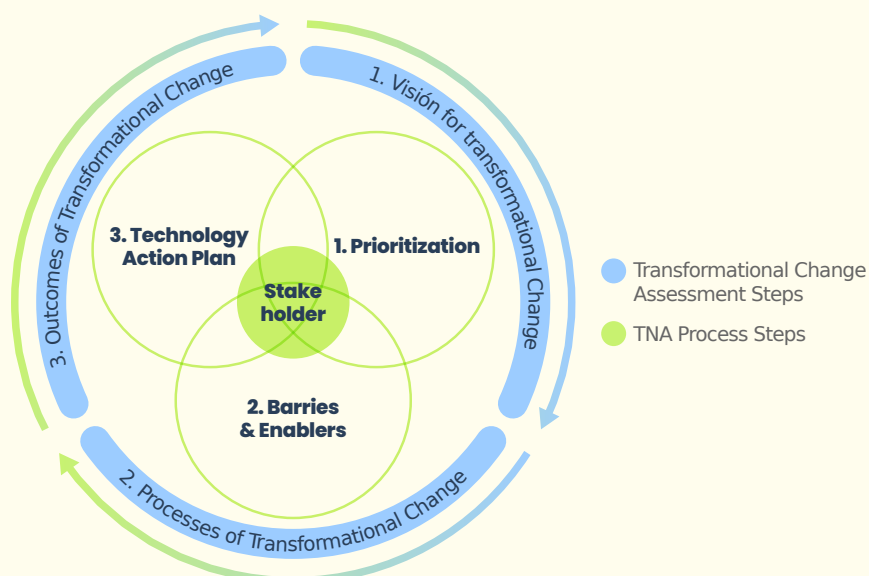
1. Visión for transformational Change

2. Processes of Transformational Change

3. Outcomes of Transformational Change

1. Prioritization

2. Barries & Enablers

3. Technology Action Plan

Stake holder

Transformational Change Assessment Steps

TNA Process Steps